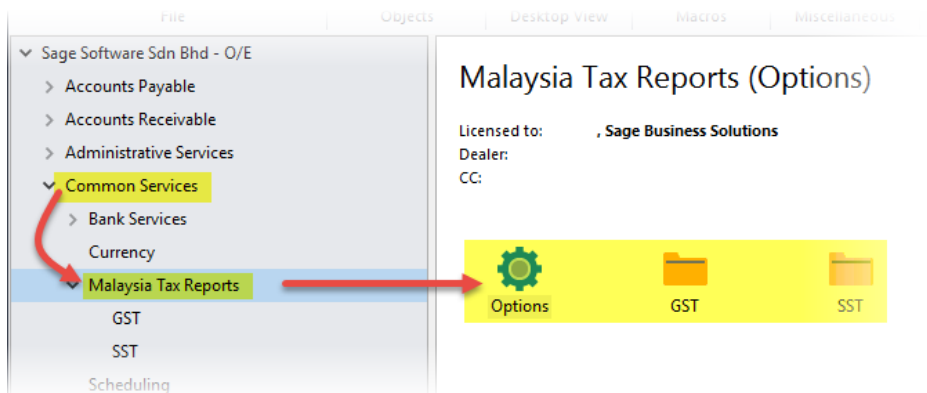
File | Objects | Desktop View | Macros | Miscellaneous

Sage Software Sdn Bhd - O/E
Accounts Payable
Accounts Receivable
Administrative Services
Common Services
Bank Services
Currency
Malaysia Tax Reports
GST
SST
Scheduling

Malaysia Tax Reports (Options)

Licensed to: , Sage Business Solutions
Dealer:
CC:

Options
GST
SST